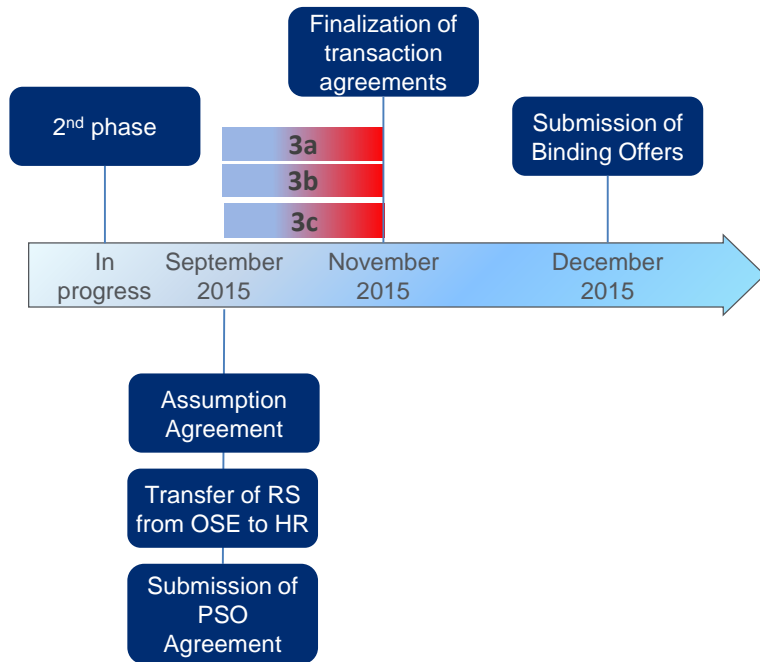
Finalization of transaction agreements

2$^{nd}$ phase

3a

3b

3c

Submission of Binding Offers

In progress

September 2015

November 2015

December 2015

Assumption Agreement

Transfer of RS from OSE to HR

Submission of PSO Agreement